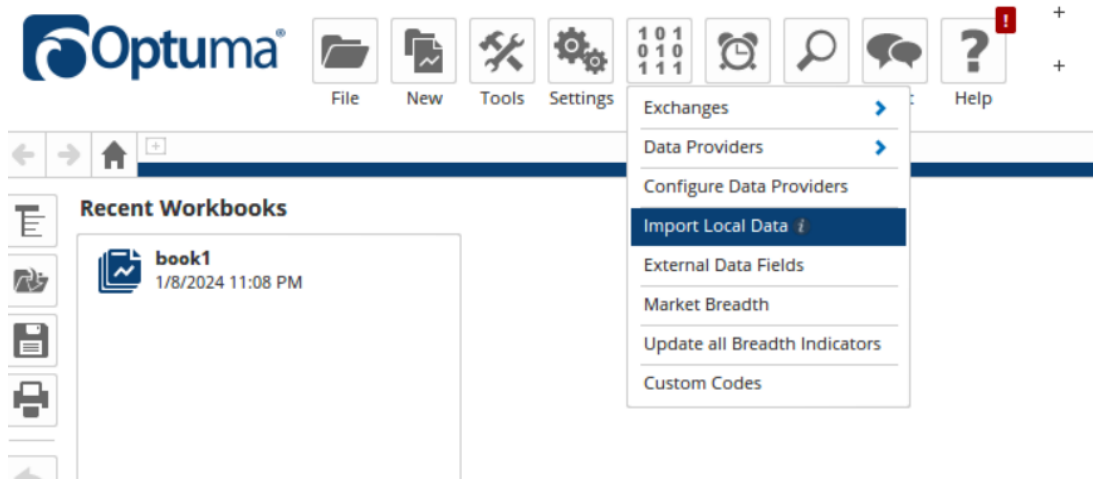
Optuma®

101
010
111

File New Tools Settings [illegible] Help

!

+
+

Exchanges
Data Providers
Configure Data Providers
Import Local Data
External Data Fields
Market Breadth
Update all Breadth Indicators
Custom Codes

Recent Workbooks

book1
1/8/2024 11:08 PM